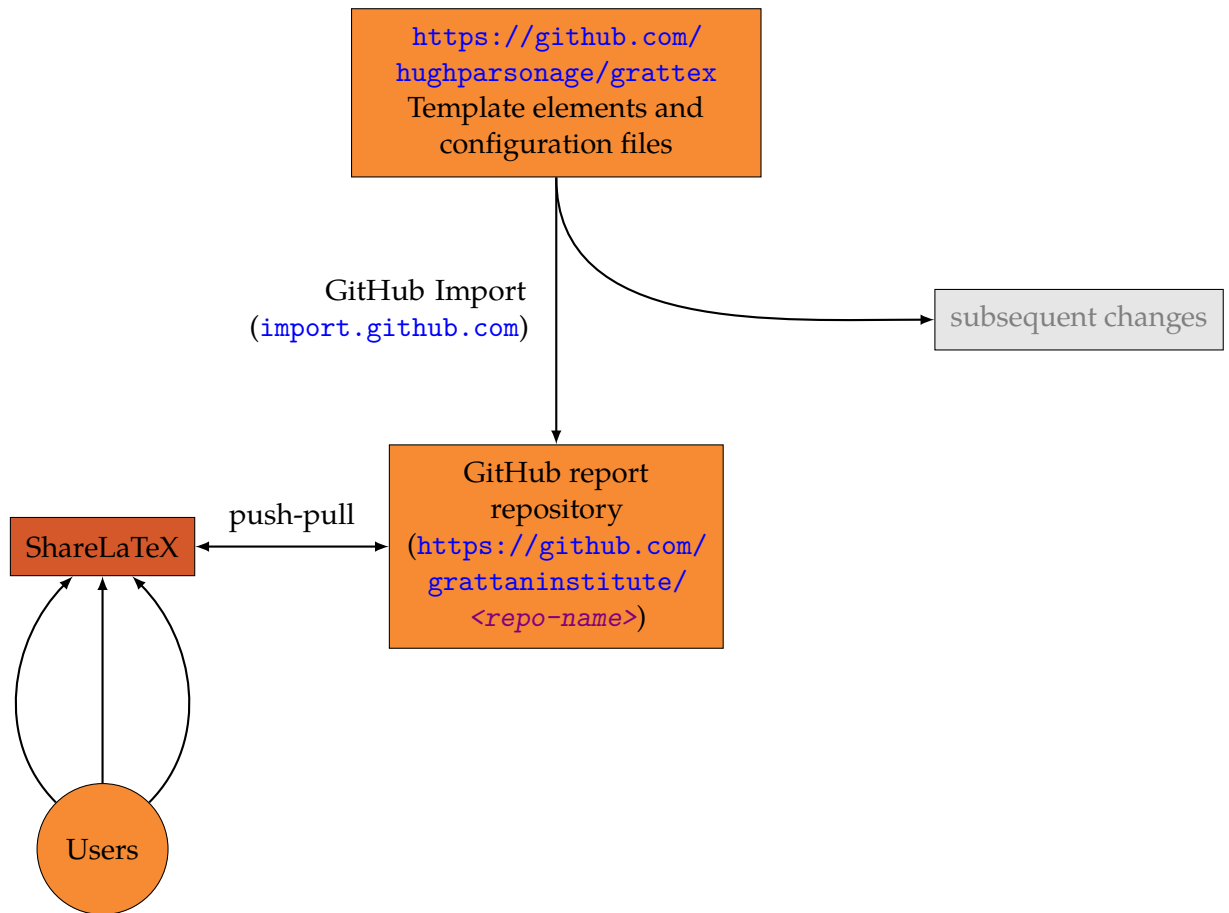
https://github.com/hughparsonage/grattex
Template elements and configuration files

GitHub Import (import.github.com)

subsequent changes

ShareLaTeX

push-pull

GitHub report repository (https://github.com/grattaninstitute/<repo-name>)

Users